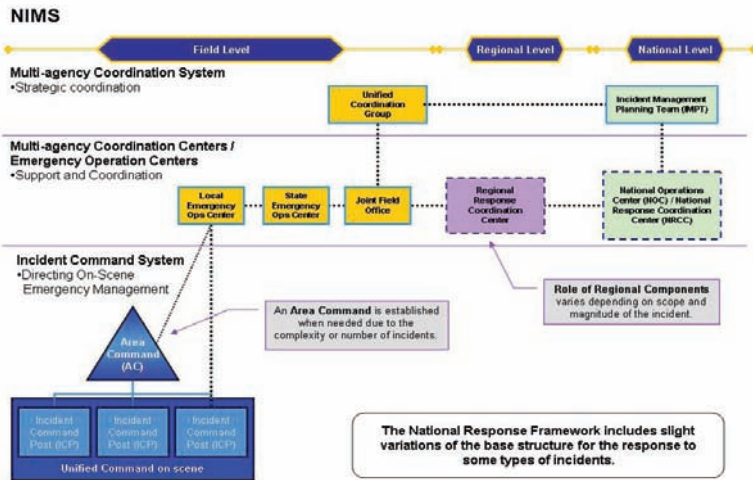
NIMS

Field Level

Regional Level

National Level

Multi-agency Coordination System
•Strategic coordination

Unified Coordination Group

Incident Management Planning Team (IMPT)

Multi-agency Coordination Centers / Emergency Operation Centers
•Support and Coordination

Local Emergency Ops Center

State Emergency Ops Center

Joint Field Office

Regional Response Coordination Center

National Operations Center (NOC) / National Response Coordination Center (NRCC)

Incident Command System
•Directing On-Scene Emergency Management

Role of Regional Components varies depending on scope and magnitude of the incident.

An Area Command is established when needed due to the complexity or number of incidents.

Area Command (AC)

Incident Command Post (ICP)

Incident Command Post (ICP)

Incident Command Post (ICP)

Unified Command on scene

The National Response Framework includes slight variations of the base structure for the response to some types of incidents.